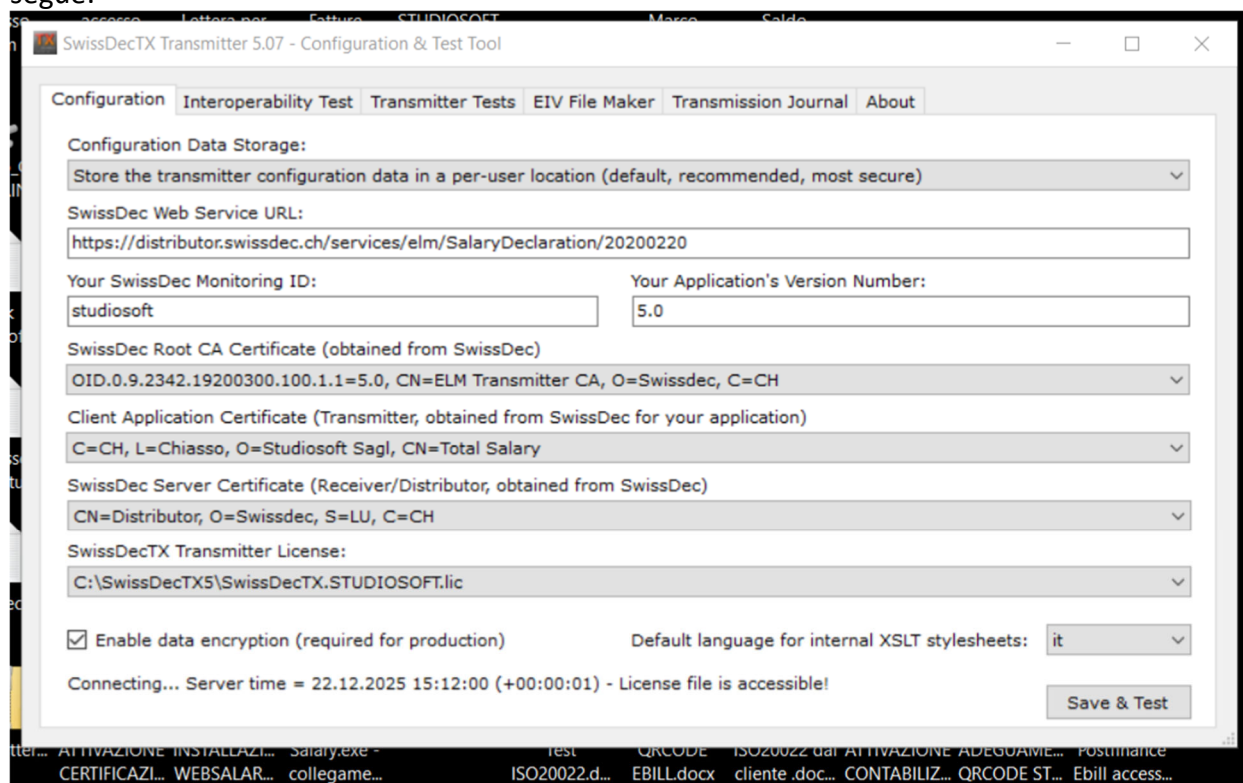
segue:

SwissDecTX Transmitter 5.07 - Configuration & Test Tool

Configuration | Interoperability Test | Transmitter Tests | EIV File Maker | Transmission Journal | About

Configuration Data Storage:
Store the transmitter configuration data in a per-user location (default, recommended, most secure)

SwissDec Web Service URL:
https://distributor.swissdec.ch/services/elm/SalaryDeclaration/20200220

Your SwissDec Monitoring ID:
studiosoft

Your Application's Version Number:
5.0

SwissDec Root CA Certificate (obtained from SwissDec)
OID.0.9.2342.19200300.100.1.1=5.0, CN=ELM Transmitter CA, O=Swissdec, C=CH

Client Application Certificate (Transmitter, obtained from SwissDec for your application)
C=CH, L=Chiasso, O=Studiosoft Sagl, CN=Total Salary

SwissDec Server Certificate (Receiver/Distributor, obtained from SwissDec)
CN=Distributor, O=Swissdec, S=LU, C=CH

SwissDecTX Transmitter License:
C:\SwissDecTX5\SwissDecTX.STUDIOSOFT.lic

☑ Enable data encryption (required for production)

Default language for internal XSLT stylesheets: it

Connecting... Server time = 22.12.2025 15:12:00 (+00:00:01) - License file is accessible!

Save & Test

ATTIVAZIONE INSTALLAZI... Salary.exe - Test QRCODE ISO20022 dal ATTIVAZIONE ADEGUAME... Postfinance
CERTIFICAZI... WEBSALAR... collegame... ISO20022.d... EBILL.docx cliente .doc... CONTABILIZ... QRCODE ST... Ebill access...